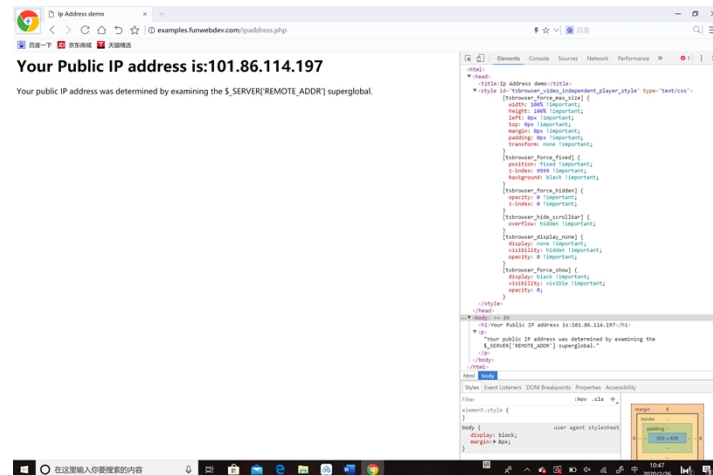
Ip Address demo
examples.funwebdev.com/ipaddress.php
百度
百度一下 京东商城 天猫精选

Your Public IP address is:101.86.114.197

Your public IP address was determined by examining the $_SERVER['REMOTE_ADDR'] superglobal.

Elements Console Sources Network Performance »

<html>
▼<head>
<title>Ip Address demo</title>
▼<style id="tsbrowser_video_independent_player_style" type="text/css">
[tsbrowser_force_max_size] {
width: 100% !important;
height: 100% !important;
left: 0px !important;
top: 0px !important;
margin: 0px !important;
padding: 0px !important;
transform: none !important;
}
[tsbrowser_force_fixed] {
position: fixed !important;
z-index: 9999 !important;
background: black !important;
}
[tsbrowser_force_hidden] {
opacity: 0 !important;
z-index: 0 !important;
}
[tsbrowser_hide_scrollbar] {
overflow: hidden !important;
}
[tsbrowser_display_none] {
display: none !important;
visibility: hidden !important;
opacity: 0 !important;
}
[tsbrowser_force_show] {
display: black !important;
visibility: visible !important;
opacity: 0;
}
</style>
</head>
▼<body> == $0
<h1>Your Public IP address is:101.86.114.197</h1>
▼<p>
"Your public IP address was determined by examining the $_SERVER['REMOTE_ADDR'] superglobal."
</p>
</body>
</html>

html body

Styles Event Listeners DOM Breakpoints Properties Accessibility

Filter :hov .cls +
element.style {
}
body { user agent stylesheet
display: block;
margin: ▶ 8px;
}

margin 8
border -
padding -
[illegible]

在这里输入你要搜索的内容
10:47
2020/2/26